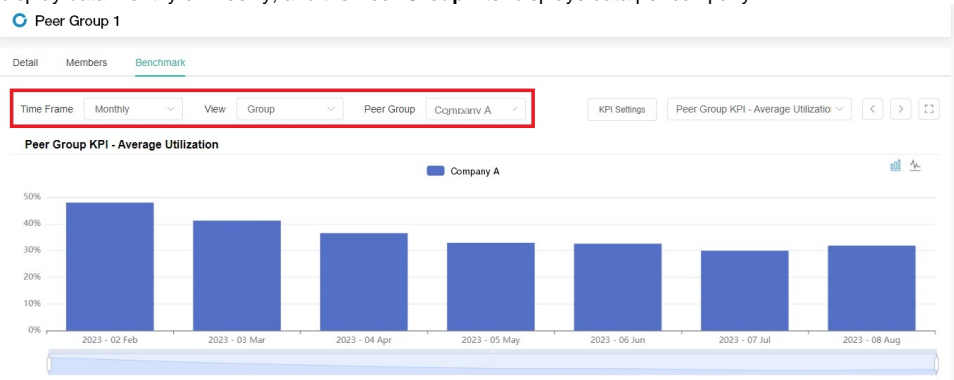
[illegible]
Peer Group 1

Detail Members Benchmark

Time Frame Monthly View Group Peer Group Company A

KPI Settings Peer Group KPI - Average Utilizatio

Peer Group KPI - Average Utilization

Company A

50%
40%
30%
20%
10%
0%

2023 - 02 Feb
2023 - 03 Mar
2023 - 04 Apr
2023 - 05 May
2023 - 06 Jun
2023 - 07 Jul
2023 - 08 Aug